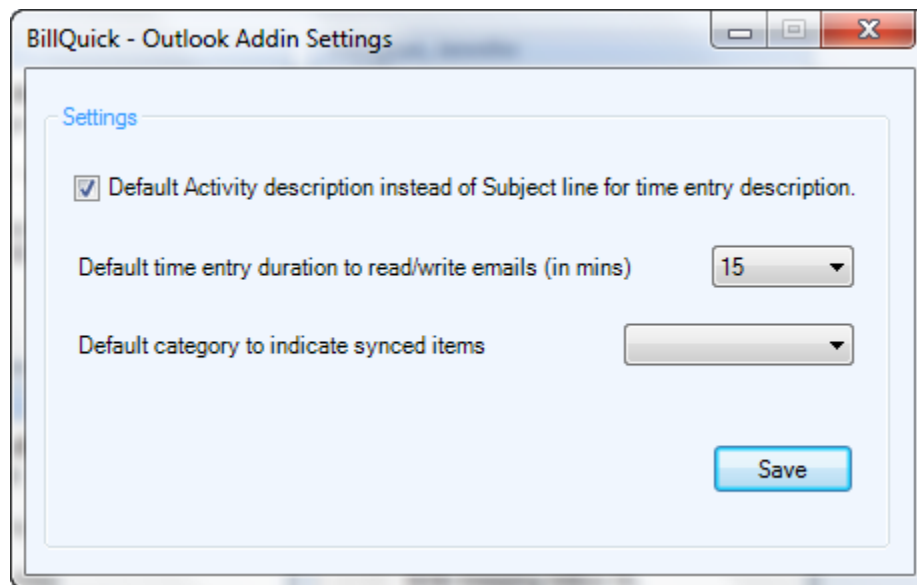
BillQuick - Outlook Addin Settings

Settings

Default Activity description instead of Subject line for time entry description.

Default time entry duration to read/write emails (in mins) 15

Default category to indicate synced items

Save